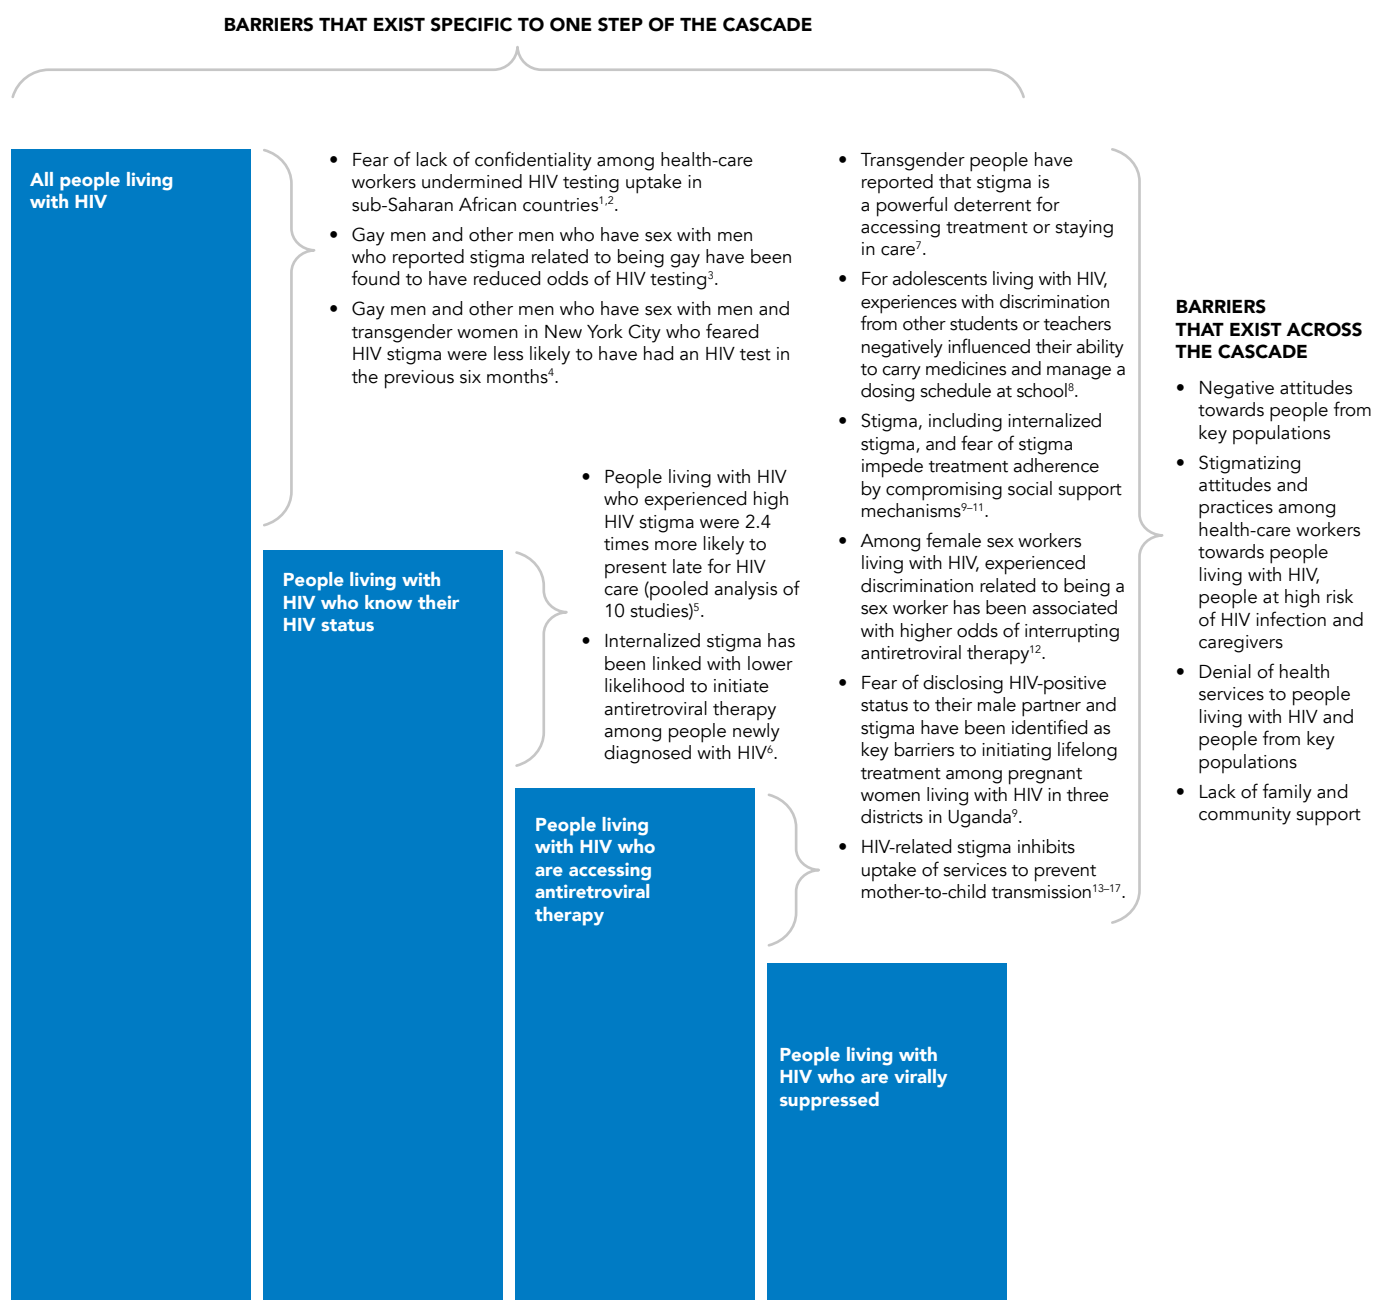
BARRIERS THAT EXIST SPECIFIC TO ONE STEP OF THE CASCADE

All people living with HIV

- Fear of lack of confidentiality among health-care workers undermined HIV testing uptake in sub-Saharan African countries$^{1,2}$.
- Gay men and other men who have sex with men who reported stigma related to being gay have been found to have reduced odds of HIV testing$^{3}$.
- Gay men and other men who have sex with men and transgender women in New York City who feared HIV stigma were less likely to have had an HIV test in the previous six months$^{4}$.

People living with HIV who know their HIV status

- People living with HIV who experienced high HIV stigma were 2.4 times more likely to present late for HIV care (pooled analysis of 10 studies)$^{5}$.
- Internalized stigma has been linked with lower likelihood to initiate antiretroviral therapy among people newly diagnosed with HIV$^{6}$.

People living with HIV who are accessing antiretroviral therapy

- Transgender people have reported that stigma is a powerful deterrent for accessing treatment or staying in care$^{7}$.
- For adolescents living with HIV, experiences with discrimination from other students or teachers negatively influenced their ability to carry medicines and manage a dosing schedule at school$^{8}$.
- Stigma, including internalized stigma, and fear of stigma impede treatment adherence by compromising social support mechanisms$^{9–11}$.
- Among female sex workers living with HIV, experienced discrimination related to being a sex worker has been associated with higher odds of interrupting antiretroviral therapy$^{12}$.
- Fear of disclosing HIV-positive status to their male partner and stigma have been identified as key barriers to initiating lifelong treatment among pregnant women living with HIV in three districts in Uganda$^{9}$.
- HIV-related stigma inhibits uptake of services to prevent mother-to-child transmission$^{13–17}$.

People living with HIV who are virally suppressed

BARRIERS THAT EXIST ACROSS THE CASCADE

- Negative attitudes towards people from key populations
- Stigmatizing attitudes and practices among health-care workers towards people living with HIV, people at high risk of HIV infection and caregivers
- Denial of health services to people living with HIV and people from key populations
- Lack of family and community support